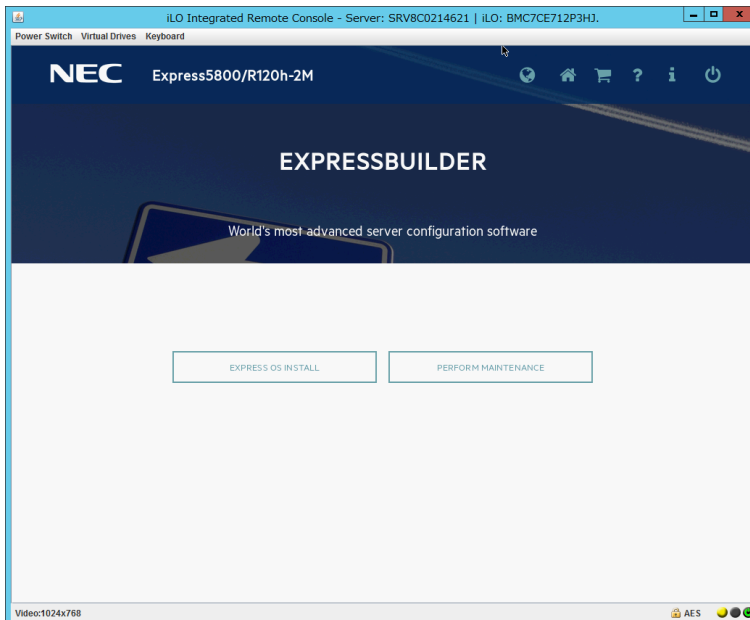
iLO Integrated Remote Console - Server: SRV8C0214621 | iLO: BMC7CE712P3HJ.

Power Switch Virtual Drives Keyboard

NEC Express5800/R120h-2M

EXPRESSBUILDER

World's most advanced server configuration software

EXPRESS OS INSTALL

PERFORM MAINTENANCE

Video:1024x768

AES